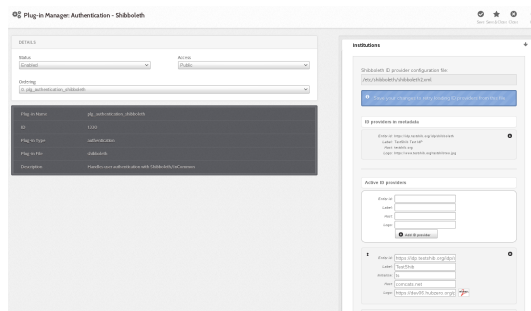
Plug-in Manager: Authentication - Shibboleth

Save Save & Close Close

DETAILS

Status
Enabled

Access
Public

Ordering
0. plg_authentication_shibboleth

Plug-in Name plg_authentication_shibboleth

ID 1100

Plug-in type authentication

Plug-in File shibboleth

Description Handles user authentication with Shibboleth/InCommon

Institutions

Shibboleth ID provider configuration file:
/etc/shibboleth/shibboleth2.xml

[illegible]

ID providers in metadata

Entity id: https://idp.testshib.org/idp/shibboleth
Label: TestShib Test IdP
Host: testshib.org
Logo: https://www.testshib.org/testshibtwo.jpg

Active ID providers

Entity id:
Label:
Host:
Logo:
Add ID provider

Entity id: https://idp.testshib.org/idp/
Label: TestShib
Host: comcast.net
Logo: https://lisa-ff0.hubzero.org/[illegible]